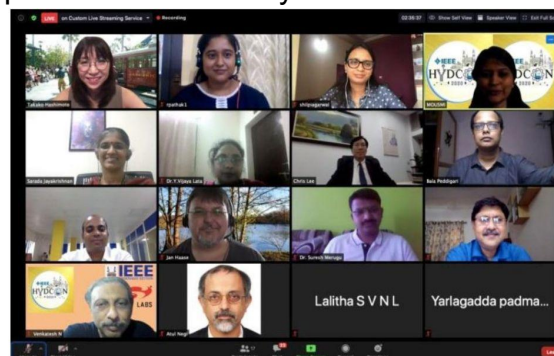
LIVE on Custom Live Streaming Service • Recording

02:36:37 Show Self View Speaker View Exit Full Screen

Takako Hashimoto
rpathak1
chitrajagarwal
IEEE HYDCON 2020
MOUSMI
Sarada Jayakrishnan
Dr.Y.Vijaya Lata
Chris Lee
Balu Peddigari
Jan Haase
Dr. Suresh Merugu
IEEE
LABS
Venkatesh N
Atul Negi
Lalitha S V N L
Yarlagadda padma...